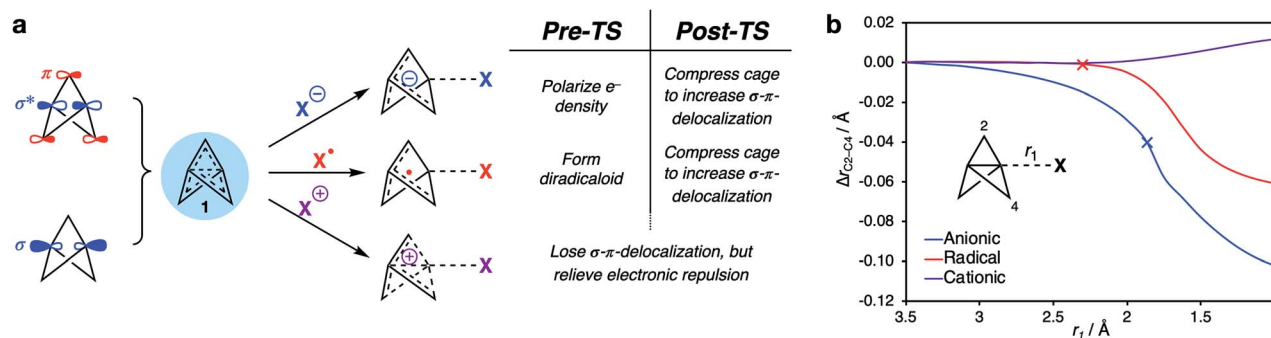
a

$\pi$

$\sigma^*$

$\sigma$

1

$X^{\ominus}$

$X^{\bullet}$

$X^{\oplus}$

X

X

X

| Pre-TS | Post-TS |
|---|---|
| Polarize e⁻ density | Compress cage to increase σ-π-delocalization |
| Form diradicaloid | Compress cage to increase σ-π-delocalization |

Lose σ-π-delocalization, but relieve electronic repulsion

b

0.02
0.00
-0.02
-0.04
-0.06
-0.08
-0.10
-0.12

$\Delta r_{C2-C4}$ / Å

2

$r_1$

X

4

Anionic
Radical
Cationic

3.5
3
2.5
2
1.5

$r_1$ / Å